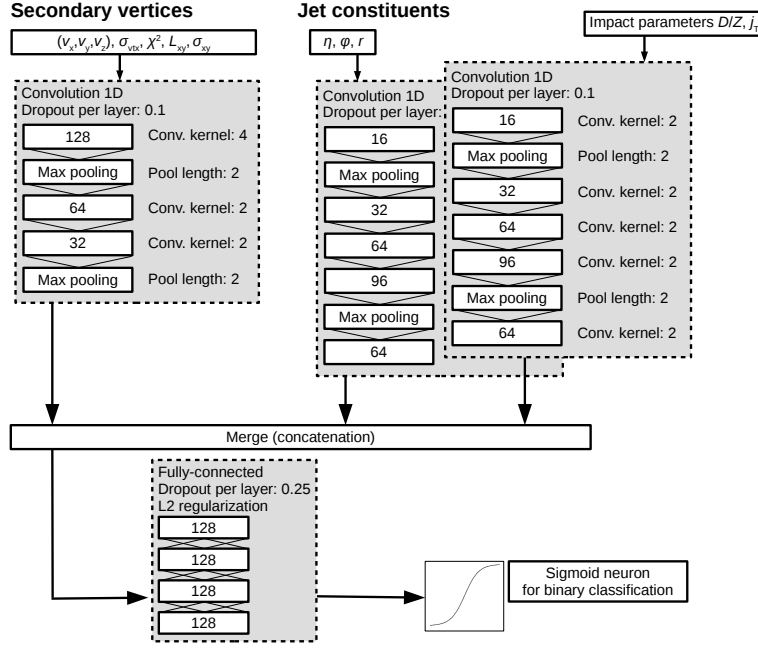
Secondary vertices

$(v_x, v_y, v_z)$, $\sigma_{vtx}$, $\chi^2$, $L_{xy}$, $\sigma_{xy}$

Convolution 1D
Dropout per layer: 0.1

128 Conv. kernel: 4
Max pooling Pool length: 2
64 Conv. kernel: 2
32 Conv. kernel: 2
Max pooling Pool length: 2

Jet constituents

$\eta$, $\varphi$, $r$

Convolution 1D
Dropout per layer:

16
Max pooling
32
64
96
Max pooling
64

Impact parameters $D/Z$, $j_T$

Convolution 1D
Dropout per layer: 0.1

16 Conv. kernel: 2
Max pooling Pool length: 2
32 Conv. kernel: 2
64 Conv. kernel: 2
96 Conv. kernel: 2
Max pooling Pool length: 2
64 Conv. kernel: 2

Merge (concatenation)

Fully-connected
Dropout per layer: 0.25
L2 regularization

128
128
128
128

Sigmoid neuron
for binary classification